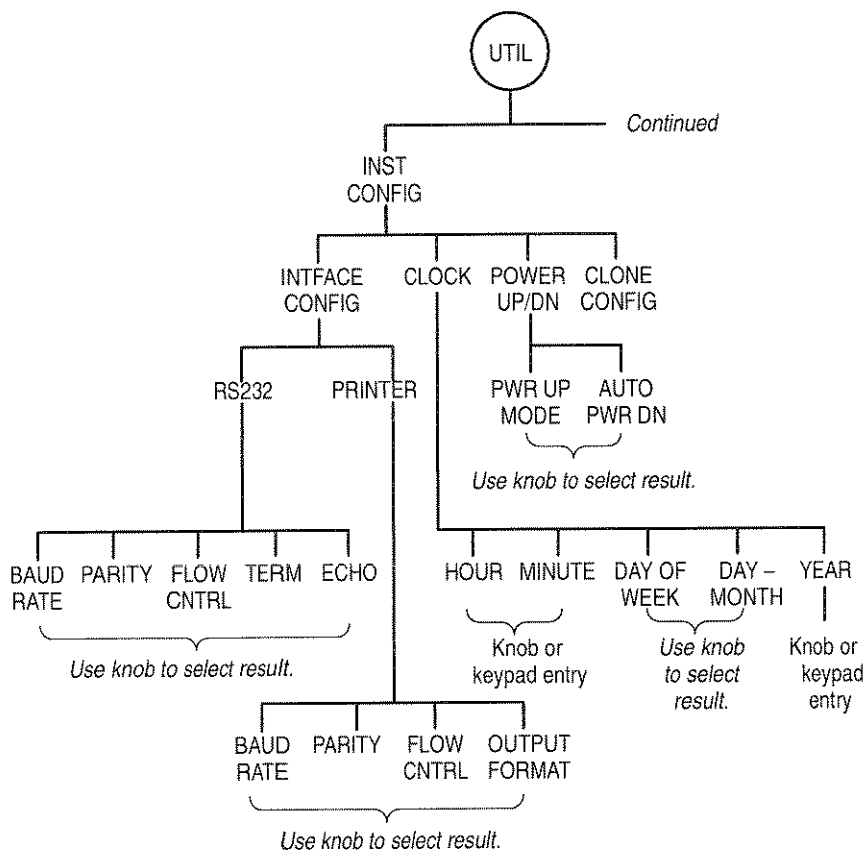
UTIL

Continued

INST CONFIG

INTFACE CONFIG

CLOCK

POWER UP/DN

CLONE CONFIG

RS232

PRINTER

PWR UP MODE

AUTO PWR DN

Use knob to select result.

BAUD RATE

PARITY

FLOW CNTRL

TERM

ECHO

Use knob to select result.

HOUR

MINUTE

Knob or keypad entry

DAY OF WEEK

DAY – MONTH

Use knob to select result.

YEAR

Knob or keypad entry

BAUD RATE

PARITY

FLOW CNTRL

OUTPUT FORMAT

Use knob to select result.